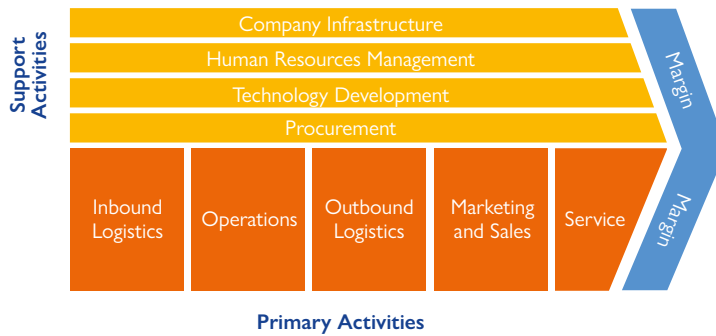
Support Activities

Company Infrastructure

Human Resources Management

Technology Development

Procurement

Margin

Inbound Logistics

Operations

Outbound Logistics

Marketing and Sales

Service

Margin

Primary Activities